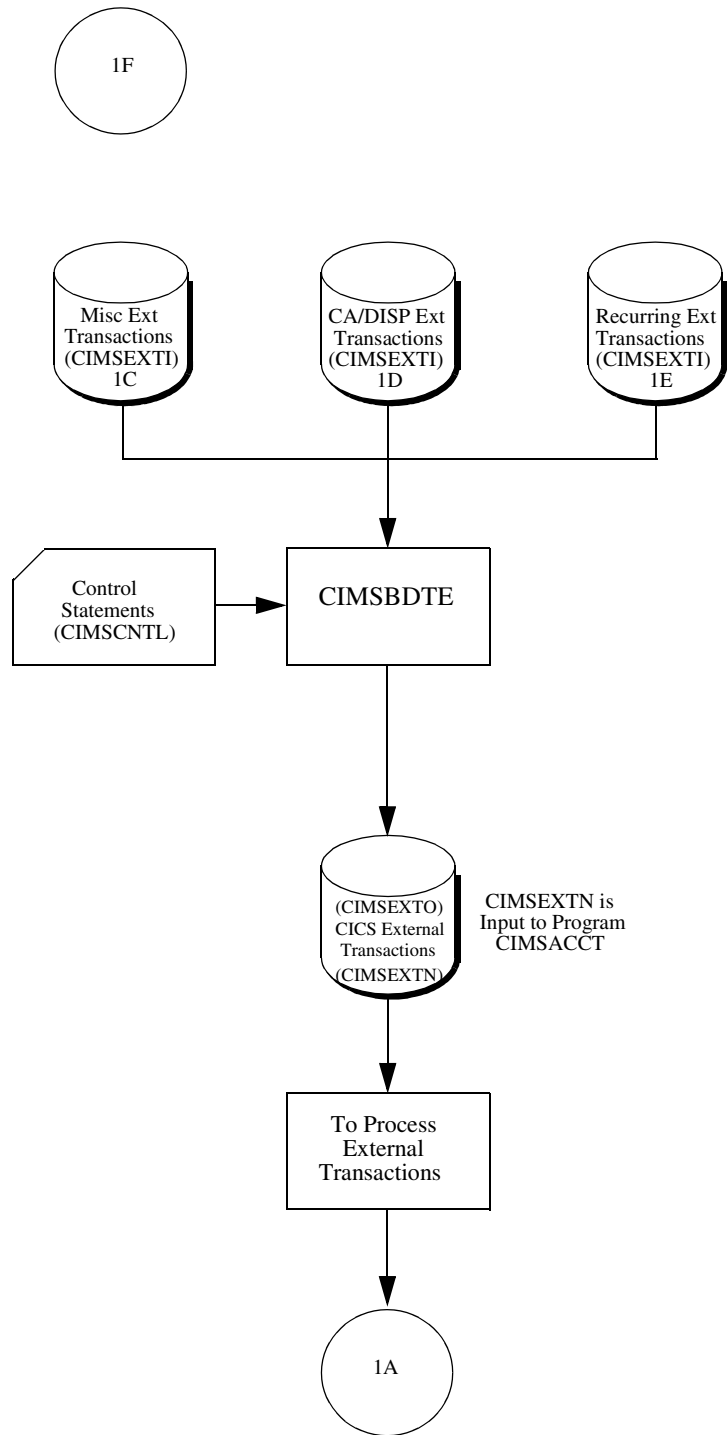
1F

Misc Ext Transactions (CIMSEXTI) 1C

CA/DISP Ext Transactions (CIMSEXTI) 1D

Recurring Ext Transactions (CIMSEXTI) 1E

Control Statements (CIMSCNTL)

CIMSBDTE

(CIMSEXTO) CICS External Transactions (CIMSEXTN)

CIMSEXTN is Input to Program CIMSACCT

To Process External Transactions

1A